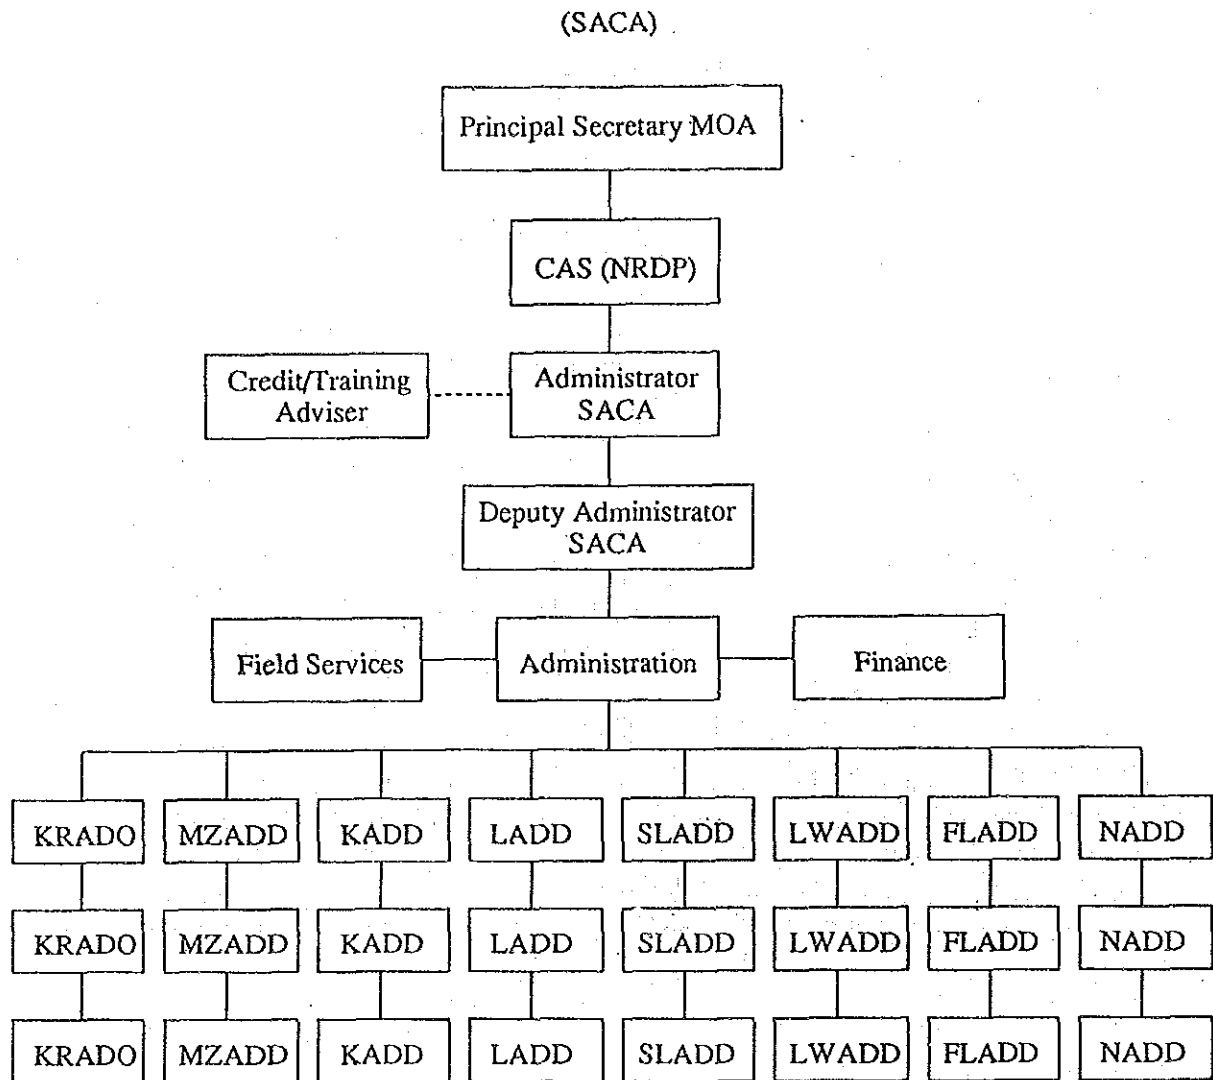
(SACA)

Principal Secretary MOA

CAS (NRDP)

Credit/Training Adviser

Administrator SACA

Deputy Administrator SACA

Field Services

Administration

Finance

KRADO
MZADD
KADD
LADD
SLADD
LWADD
FLADD
NADD

KRADO
MZADD
KADD
LADD
SLADD
LWADD
FLADD
NADD

KRADO
MZADD
KADD
LADD
SLADD
LWADD
FLADD
NADD